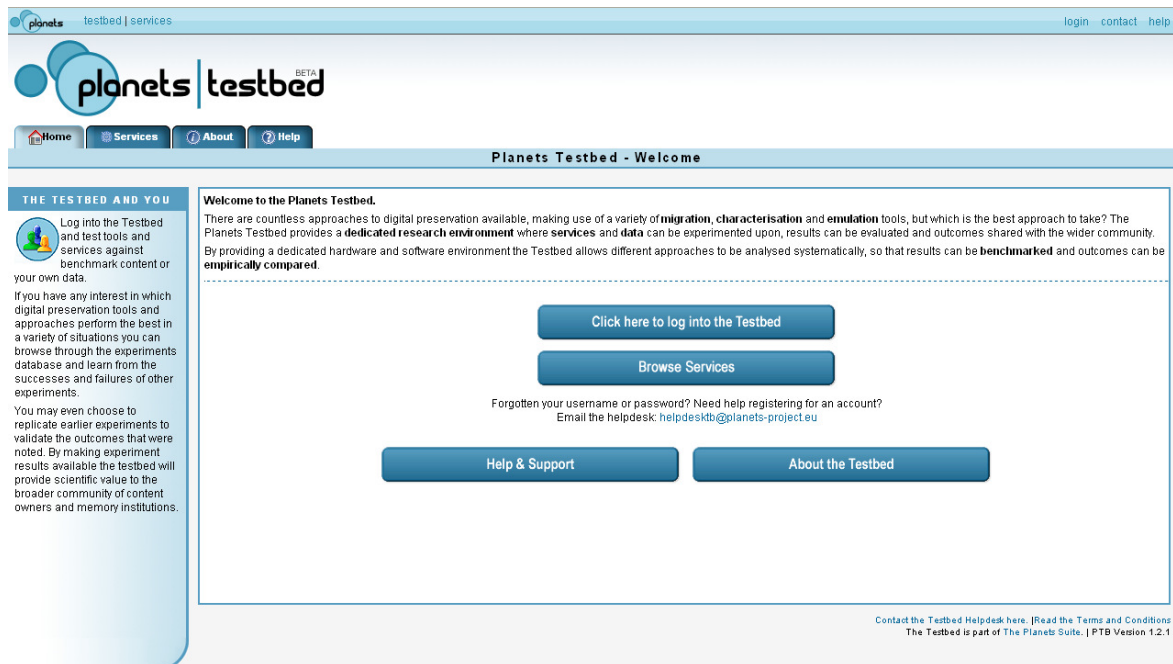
planets testbed | services

login contact help

planets | testbed BETA

Home Services About Help

Planets Testbed - Welcome

THE TESTBED AND YOU

Log into the Testbed and test tools and services against benchmark content or your own data.

If you have any interest in which digital preservation tools and approaches perform the best in a variety of situations you can browse through the experiments database and learn from the successes and failures of other experiments.

You may even choose to replicate earlier experiments to validate the outcomes that were noted. By making experiment results available the testbed will provide scientific value to the broader community of content owners and memory institutions.

Welcome to the Planets Testbed.

There are countless approaches to digital preservation available, making use of a variety of migration, characterisation and emulation tools, but which is the best approach to take? The Planets Testbed provides a dedicated research environment where services and data can be experimented upon, results can be evaluated and outcomes shared with the wider community.

By providing a dedicated hardware and software environment the Testbed allows different approaches to be analysed systematically, so that results can be benchmarked and outcomes can be empirically compared.

Click here to log into the Testbed

Browse Services

Forgotten your username or password? Need help registering for an account?
Email the helpdesk: helpdesktb@planets-project.eu

Help & Support

About the Testbed

Contact the Testbed Helpdesk here. |Read the Terms and Conditions
The Testbed is part of The Planets Suite. | PTB Version 1.2.1